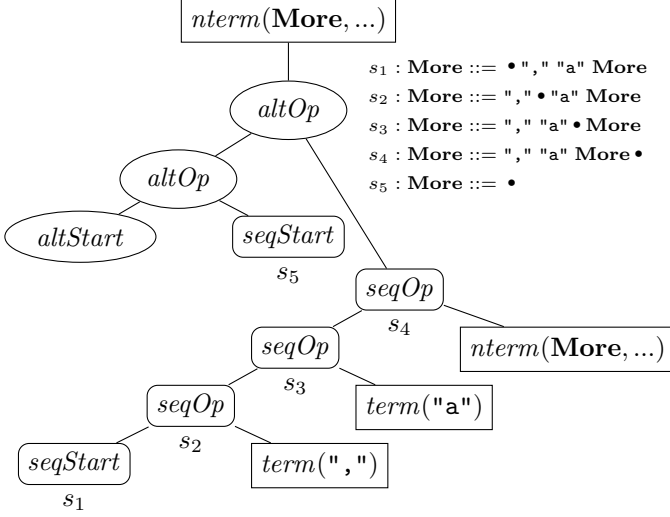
$nterm(\textbf{More}, ...)$

$s_1$ : **More** ::= • "," "a" **More**
$s_2$ : **More** ::= "," • "a" **More**
$s_3$ : **More** ::= "," "a" • **More**
$s_4$ : **More** ::= "," "a" **More** •
$s_5$ : **More** ::= •

$altOp$

$altOp$

$altStart$

$seqStart$

$s_5$

$seqOp$

$s_4$

$seqOp$

$nterm(\textbf{More}, ...)$

$s_3$

$seqOp$

$term($"a"$)$

$s_2$

$seqStart$

$term($","$)$

$s_1$